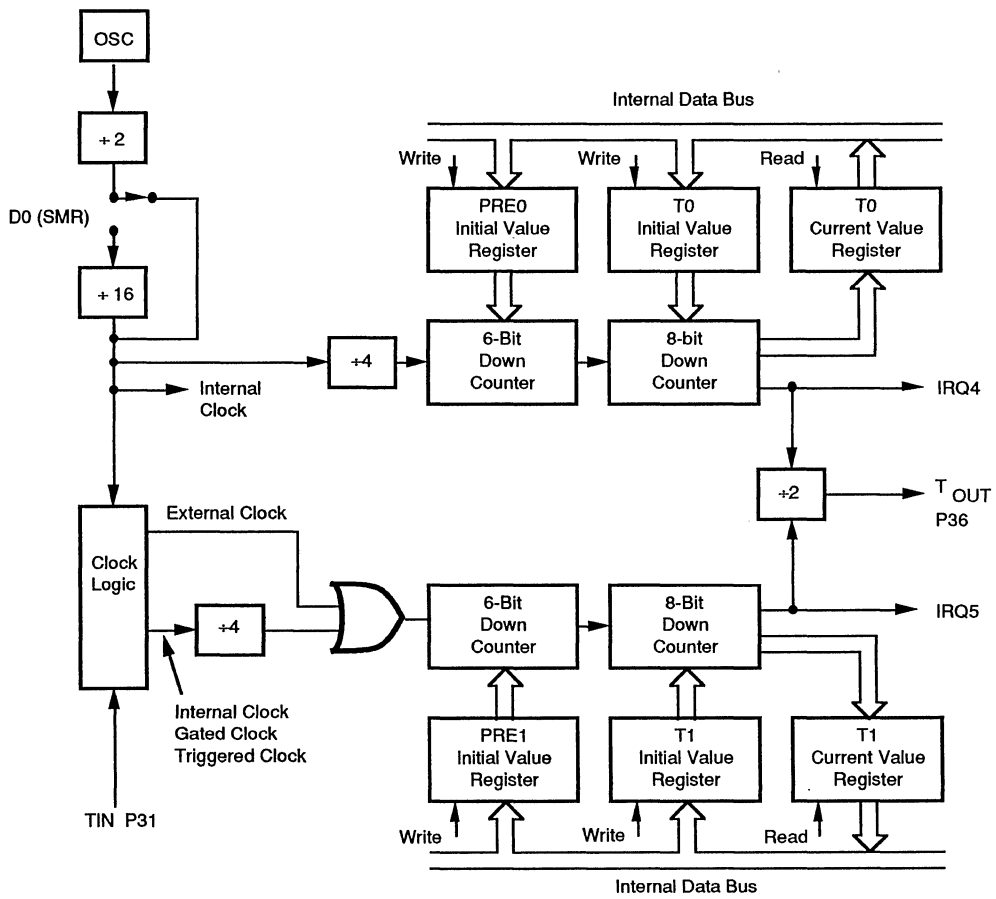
OSC

$\div 2$

D0 (SMR)

$\div 16$

Internal Data Bus

Write

PRE0 Initial Value Register

Write

T0 Initial Value Register

Read

T0 Current Value Register

$\div 4$

6-Bit Down Counter

8-bit Down Counter

Internal Clock

IRQ4

$\div 2$

$T_{OUT}$ P36

Clock Logic

External Clock

$\div 4$

6-Bit Down Counter

8-Bit Down Counter

IRQ5

Internal Clock Gated Clock Triggered Clock

PRE1 Initial Value Register

T1 Initial Value Register

T1 Current Value Register

TIN P31

Write

Write

Read

Internal Data Bus